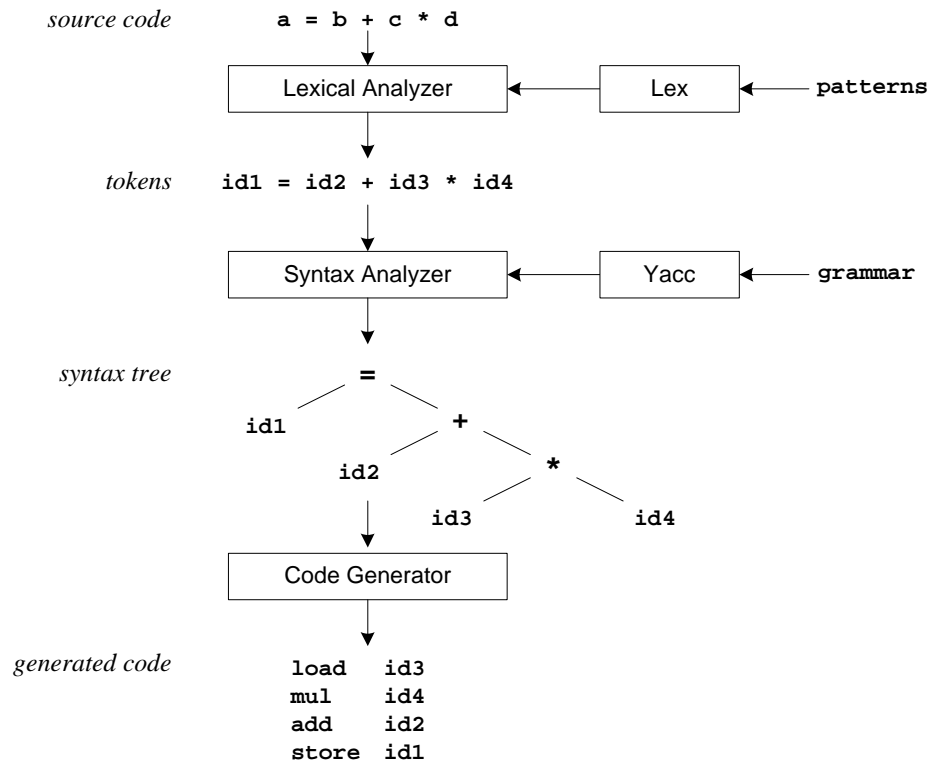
source code a = b + c * d

Lexical Analyzer Lex patterns

tokens id1 = id2 + id3 * id4

Syntax Analyzer Yacc grammar

syntax tree
=
id1 +
id2 *
id3 id4

Code Generator

generated code
load id3
mul id4
add id2
store id1